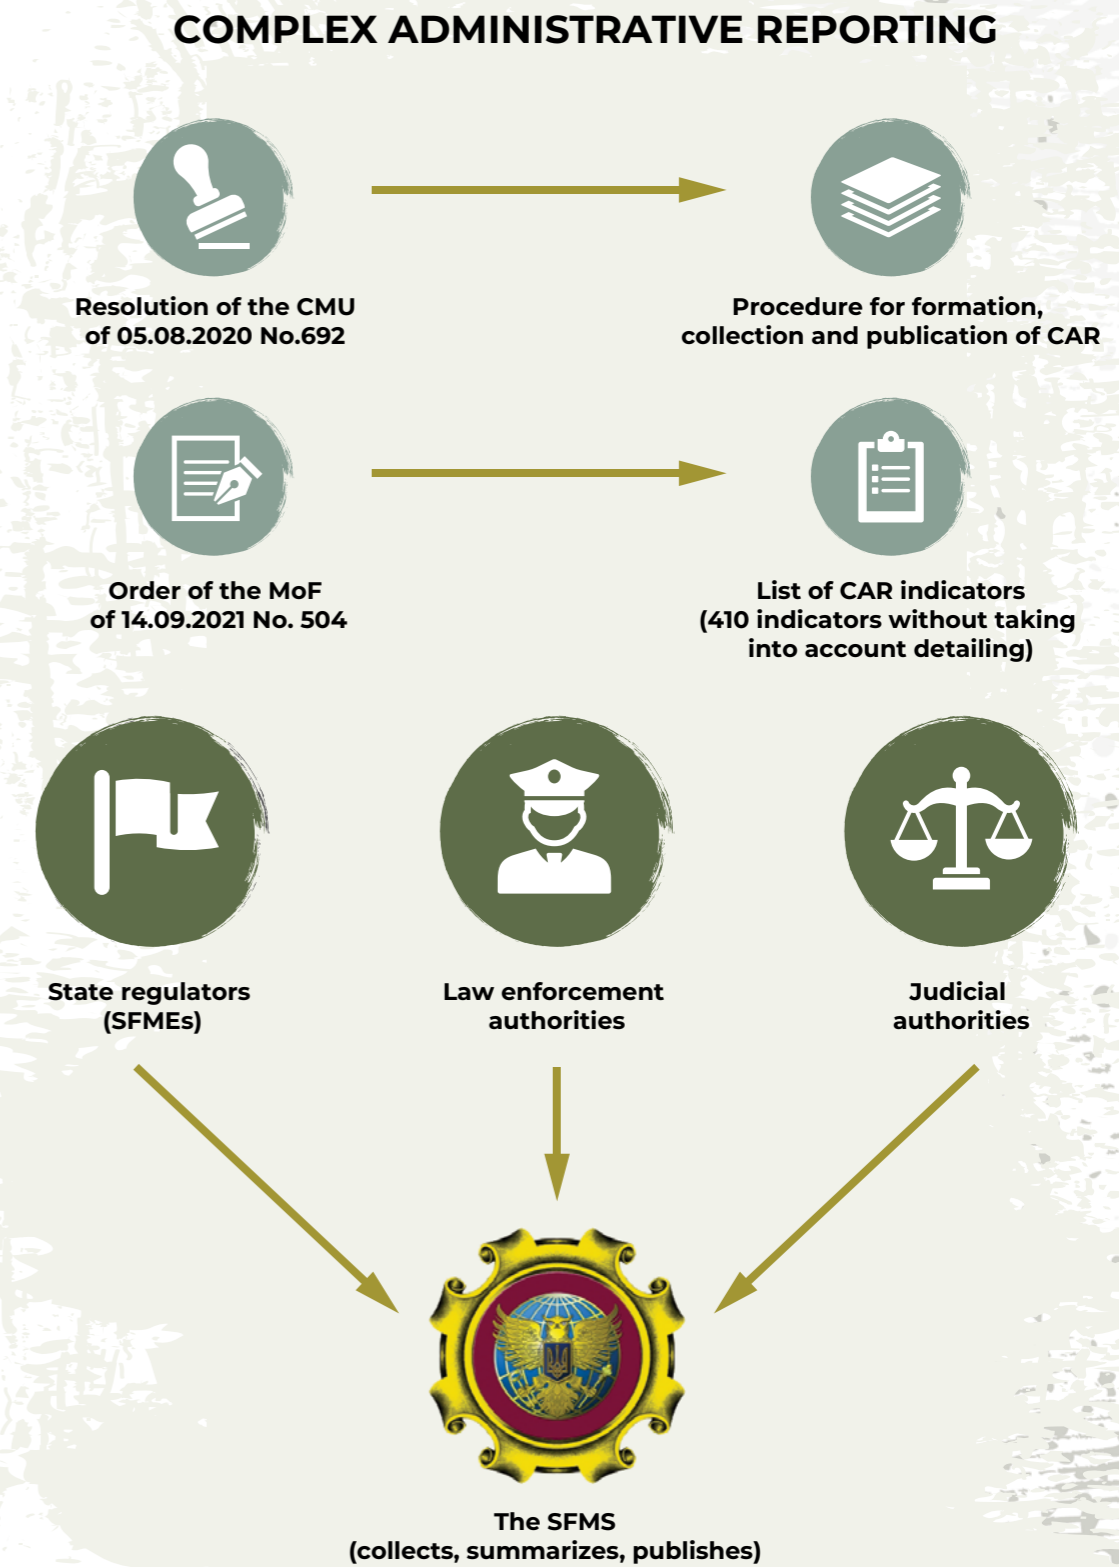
COMPLEX ADMINISTRATIVE REPORTING

Resolution of the CMU of 05.08.2020 No.692

Procedure for formation, collection and publication of CAR

Order of the MoF of 14.09.2021 No. 504

List of CAR indicators (410 indicators without taking into account detailing)

State regulators (SFMEs)

Law enforcement authorities

Judicial authorities

The SFMS (collects, summarizes, publishes)